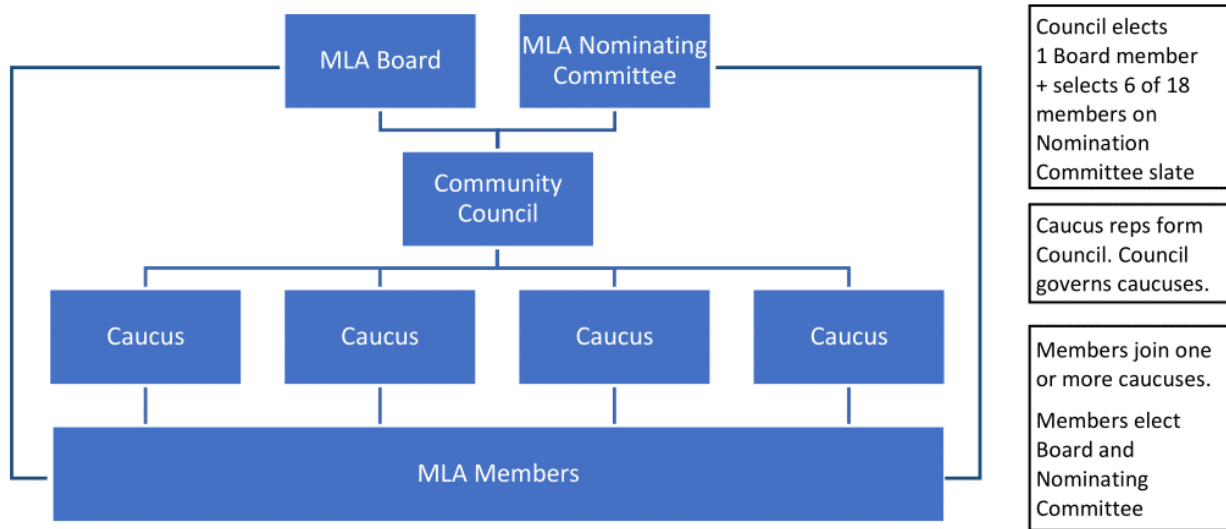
MLA Board

MLA Nominating Committee

Community Council

Caucus

Caucus

Caucus

Caucus

MLA Members

Council elects 1 Board member + selects 6 of 18 members on Nomination Committee slate

Caucus reps form Council. Council governs caucuses.

Members join one or more caucuses.

Members elect Board and Nominating Committee